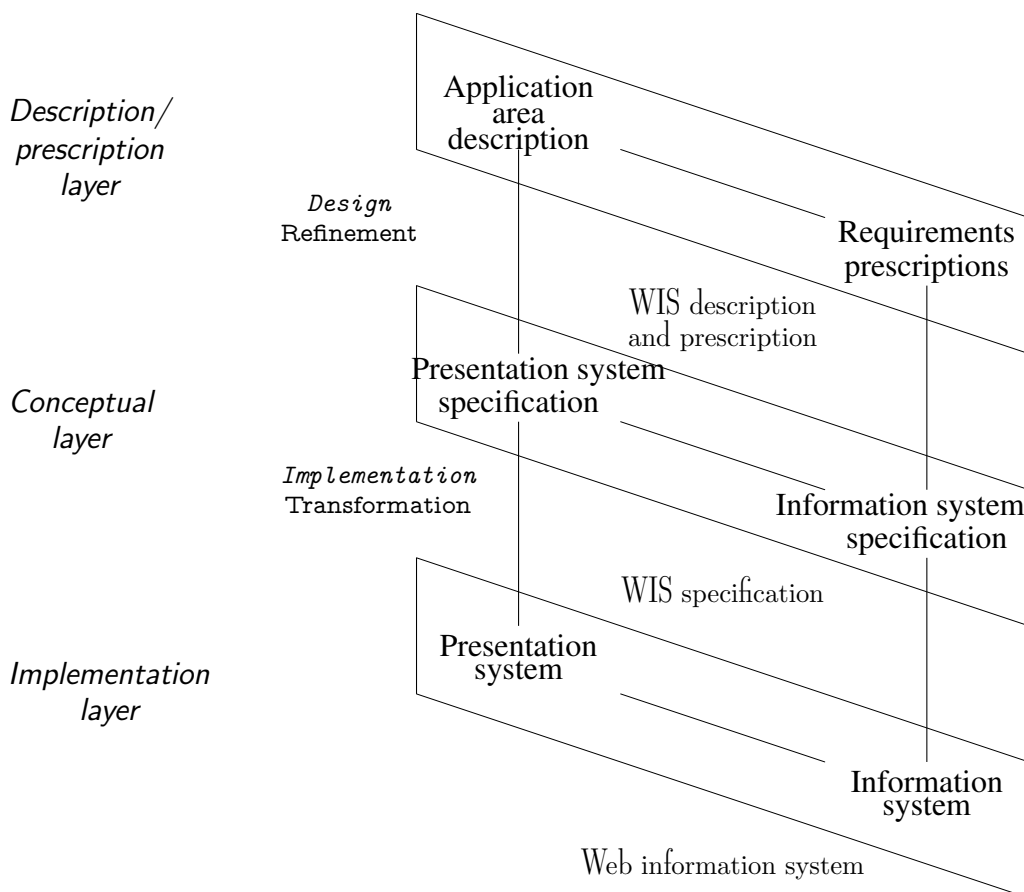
Description/ prescription layer

Application area description

Design
Refinement

Requirements prescriptions

WIS description and prescription

Conceptual layer

Presentation system specification

Implementation
Transformation

Information system specification

WIS specification

Implementation layer

Presentation system

Information system

Web information system